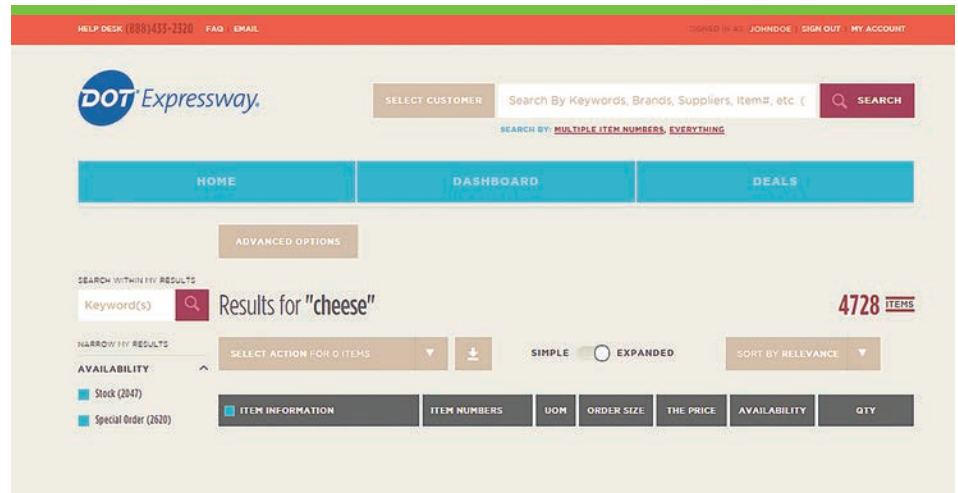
HELP DESK (888)435-2320 FAQ EMAIL

SIGNED IN AS: JOHNDOE SIGN OUT MY ACCOUNT

DOT Expressway.

SELECT CUSTOMER

Search By Keywords, Brands, Suppliers, Item#, etc.

SEARCH

SEARCH BY: MULTIPLE ITEM NUMBERS, EVERYTHING

HOME

DASHBOARD

DEALS

ADVANCED OPTIONS

SEARCH WITHIN MY RESULTS

Keyword(s)

Results for "cheese"

4728 ITEMS

NARROW MY RESULTS

AVAILABILITY

Stock (2047)

Special Order (2620)

SELECT ACTION FOR 0 ITEMS

SIMPLE EXPANDED

SORT BY RELEVANCE

| ITEM INFORMATION | ITEM NUMBERS | UOM | ORDER SIZE | THE PRICE | AVAILABILITY | QTY |
|---|---|---|---|---|---|---|